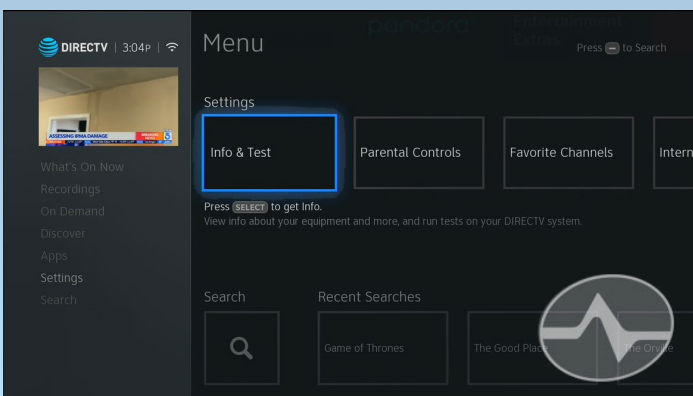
DIRECTV | 3:04P |

ASSESSING IRMA DAMAGE

What's On Now
Recordings
On Demand
Discover
Apps
Settings
Search

pandora
Entertainment

Menu

Press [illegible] to Search

Settings

Info & Test

Parental Controls

Favorite Channels

Intern

Press SELECT to get Info.
View info about your equipment and more, and run tests on your DIRECTV system.

Search

Recent Searches

Game of Thrones

The Good Place

The Orville